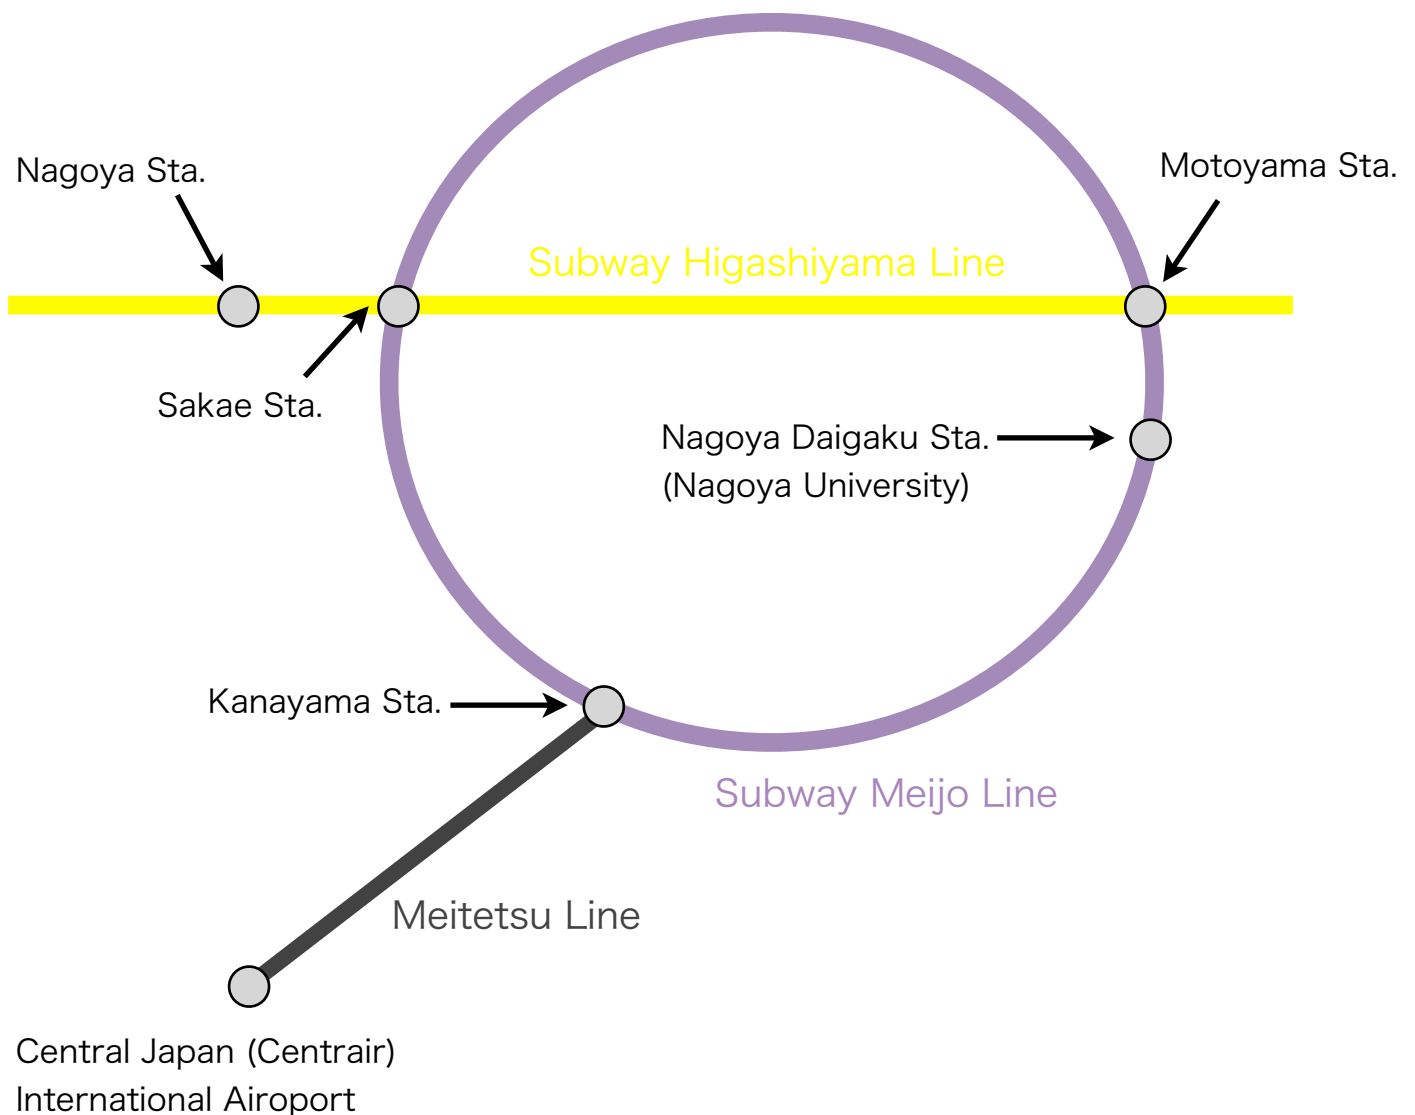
Nagoya Sta.

Motoyama Sta.

Subway Higashiyama Line

Sakae Sta.

Nagoya Daigaku Sta.
(Nagoya University)

Kanayama Sta.

Subway Meijo Line

Meitetsu Line

Central Japan (Centrair)
International Airoport